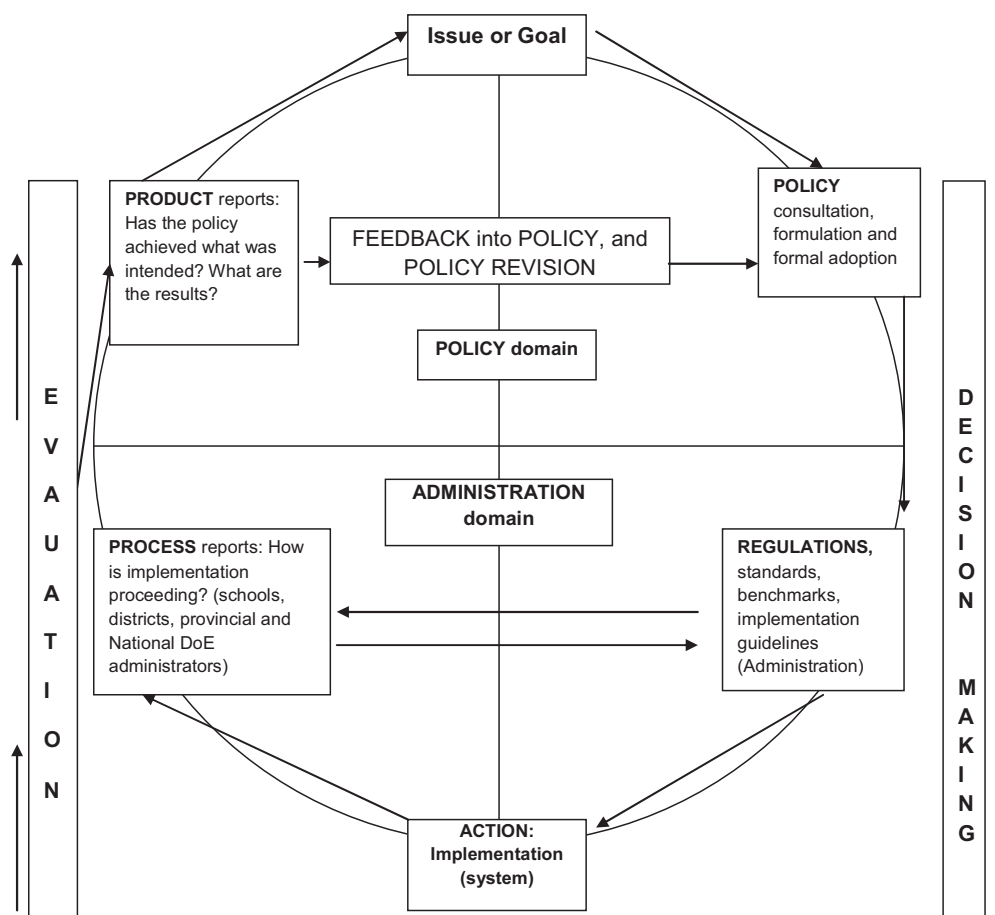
Issue or Goal

PRODUCT reports: Has the policy achieved what was intended? What are the results?

FEEDBACK into POLICY, and POLICY REVISION

POLICY consultation, formulation and formal adoption

POLICY domain

E V A U A T I O N

D E C I S I O N M A K I N G

ADMINISTRATION domain

PROCESS reports: How is implementation proceeding? (schools, districts, provincial and National DoE administrators)

REGULATIONS, standards, benchmarks, implementation guidelines (Administration)

ACTION: Implementation (system)